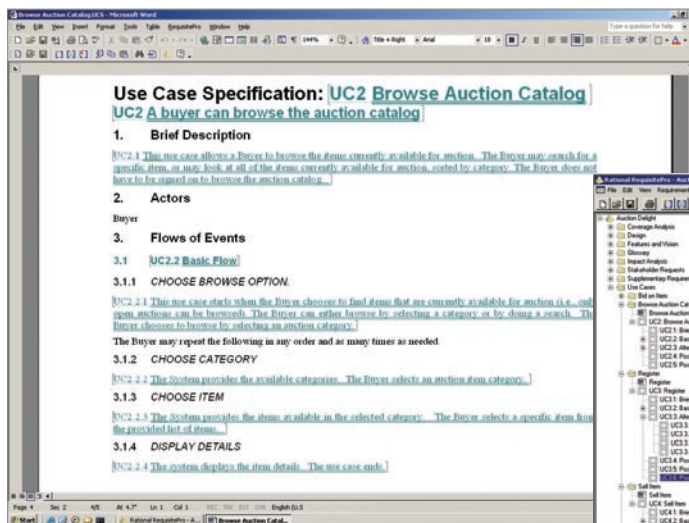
Browse Auction Catalog.UCS - Microsoft Word

File Edit View Insert Format Tools Table RequisitePro Window Help

Type a question for help

Use Case Specification: UC2 Browse Auction Catalog

UC2 A buyer can browse the auction catalog

1. Brief Description

UC2.1 This use case allows a Buyer to browse the items currently available for auction. The Buyer may search for a specific item, or may look at all of the items currently available for auction, sorted by category. The Buyer does not have to be signed on to browse the auction catalog.

2. Actors

Buyer

3. Flows of Events

3.1 UC2.2 Basic Flow

3.1.1 CHOOSE BROWSE OPTION.

UC2.2.1 This use case starts when the Buyer chooses to find items that are currently available for auction (i.e., only open auctions can be browsed). The Buyer can either browse by selecting a category or by doing a search. The Buyer chooses to browse by selecting an auction category.

The Buyer may repeat the following in any order and as many times as needed.

3.1.2 CHOOSE CATEGORY

UC2.2.2 The System provides the available categories. The Buyer selects an auction item category.

3.1.3 CHOOSE ITEM

UC2.2.3 The System provides the items available in the selected category. The Buyer selects a specific item from the provided list of items.

3.1.4 DISPLAY DETAILS

UC2.2.4 The system displays the item details. The use case ends.

Page 4 Sec 2 4/5 At 4.7" Ln 1 Col 1 REC TRK EXT OVR English (U.S

Start Rational RequisitePro - A... Browse Auction Catal...

Rational RequisitePro - Auc

File Edit View Requiremen

Auction Delight
Coverage Analysis
Design
Features and Vision
Glossary
Impact Analysis
Stakeholder Requests
Supplementary Requirer
Use Cases
Bid on Item
Browse Auction Cat
Browse Auction
UC2: Browse A
UC2.1: Bri
UC2.2: Ba
UC2.3: Alt
UC2.4: Po
UC2.5: Po
Register
Register
UC3: Register
UC3.1: Bri
UC3.2: Ba
UC3.3: Alt
UC3.
UC3.
UC3.
UC3.4: Po
UC3.5: Po
UC3.6: Po
Sell Item
Sell Item
UC4: Sell Item
UC4.1: Bri
UC4.2: Ba